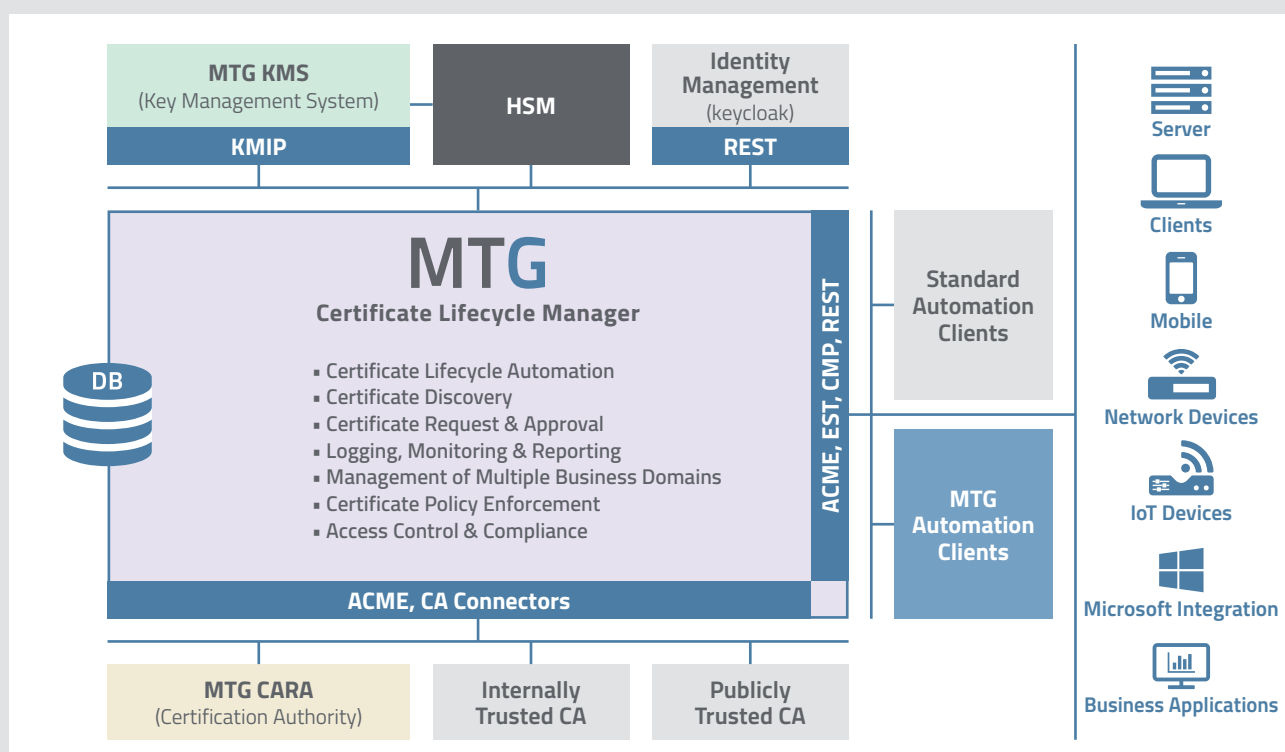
MTG KMS
(Key Management System)
KMIP

HSM

Identity Management
(keycloak)
REST

DB

MTG
Certificate Lifecycle Manager

▪ Certificate Lifecycle Automation
▪ Certificate Discovery
▪ Certificate Request & Approval
▪ Logging, Monitoring & Reporting
▪ Management of Multiple Business Domains
▪ Certificate Policy Enforcement
▪ Access Control & Compliance

ACME, EST, CMP, REST

ACME, CA Connectors

Standard Automation Clients

MTG Automation Clients

Server
Clients
Mobile
Network Devices
IoT Devices
Microsoft Integration
Business Applications

MTG CARA
(Certification Authority)

Internally Trusted CA

Publicly Trusted CA